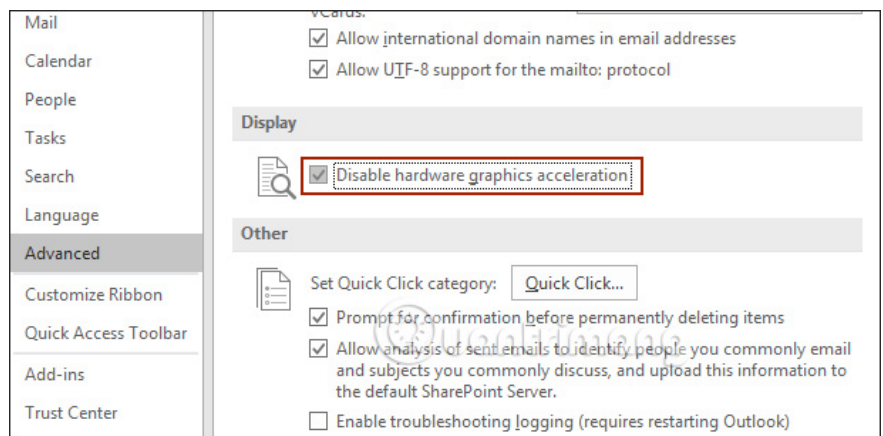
Mail
Calendar
People
Tasks
Search
Language
Advanced
Customize Ribbon
Quick Access Toolbar
Add-ins
Trust Center

vCards:

Allow international domain names in email addresses
Allow UTF-8 support for the mailto: protocol

Display

Disable hardware graphics acceleration

Other

Set Quick Click category: Quick Click...

Prompt for confirmation before permanently deleting items
Allow analysis of sent emails to identify people you commonly email and subjects you commonly discuss, and upload this information to the default SharePoint Server.
Enable troubleshooting logging (requires restarting Outlook)